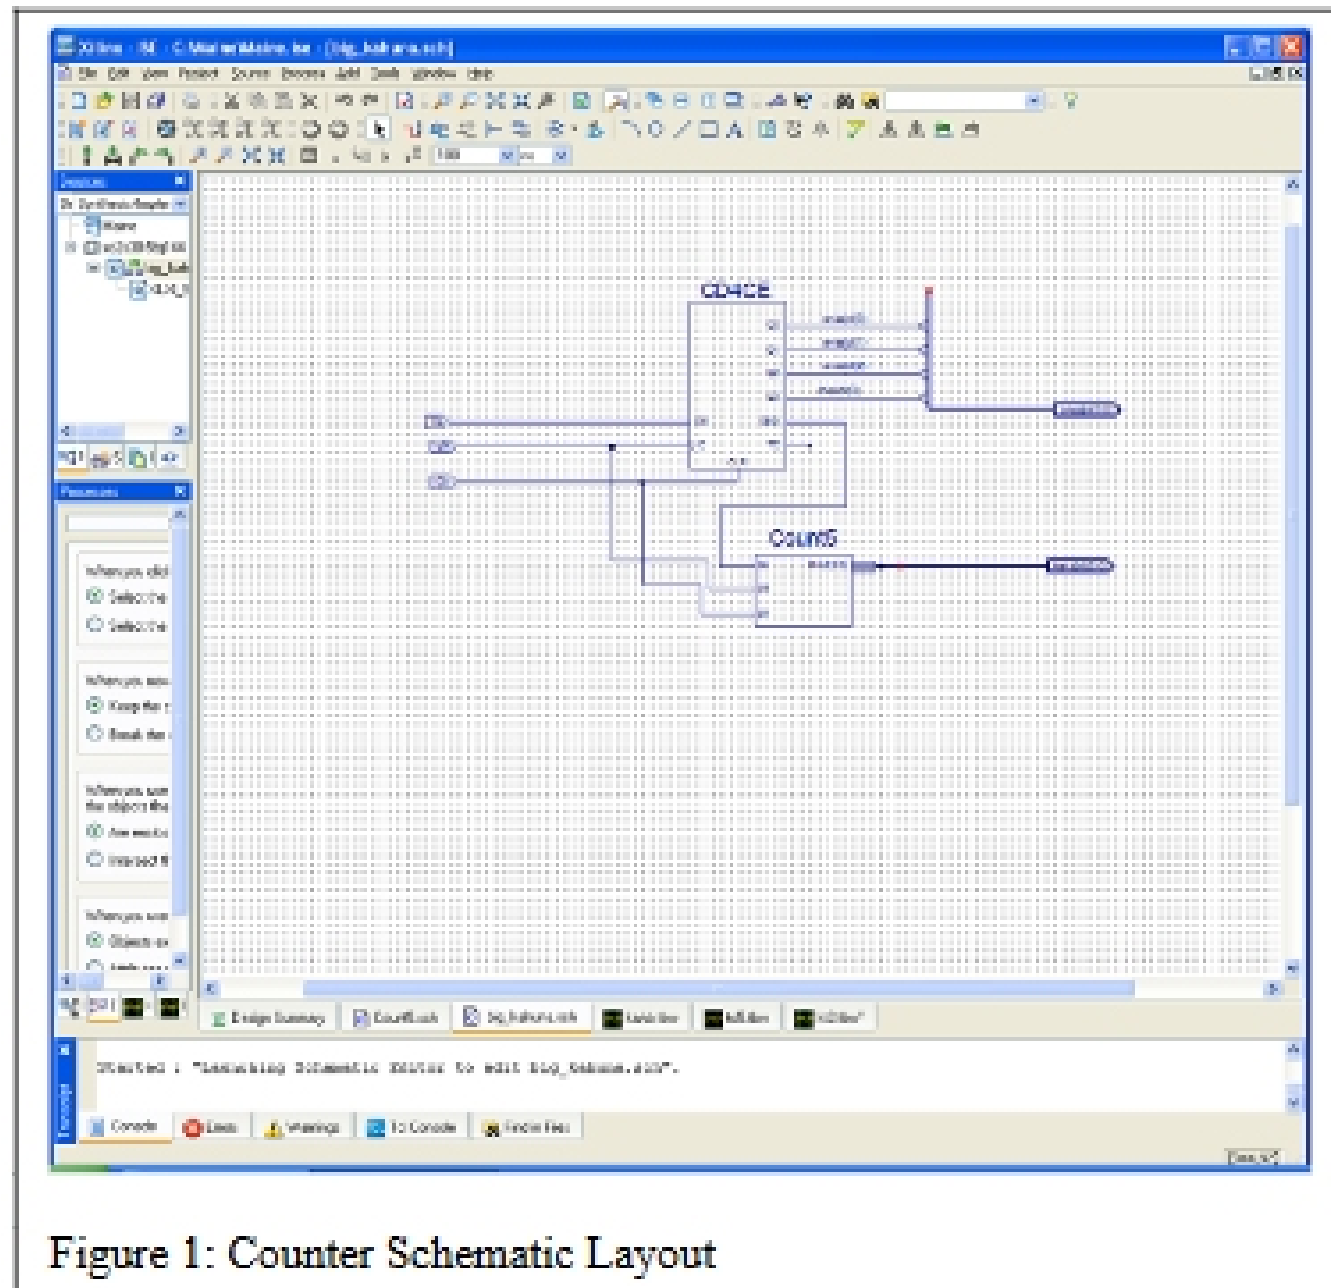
Xilinx - ISE - [big_kahuna.sch]

File Edit View Project Source Process Add Tools Window Help

Sources

Design Summary

Processes

When you click
Select the
Select the

When you move
Keep the
Break the

When you
the objects
Are moved
Instead

When you
Objects
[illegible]

CD4CE

Count5

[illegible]

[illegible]

Design Summary | Count5.sch | big_kahuna.sch | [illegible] | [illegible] | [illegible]

Started : "Launching Schematic Editor to edit big_kahuna.sch".

Console | Errors | Warnings | Tcl Console | Find in Files

Figure 1: Counter Schematic Layout